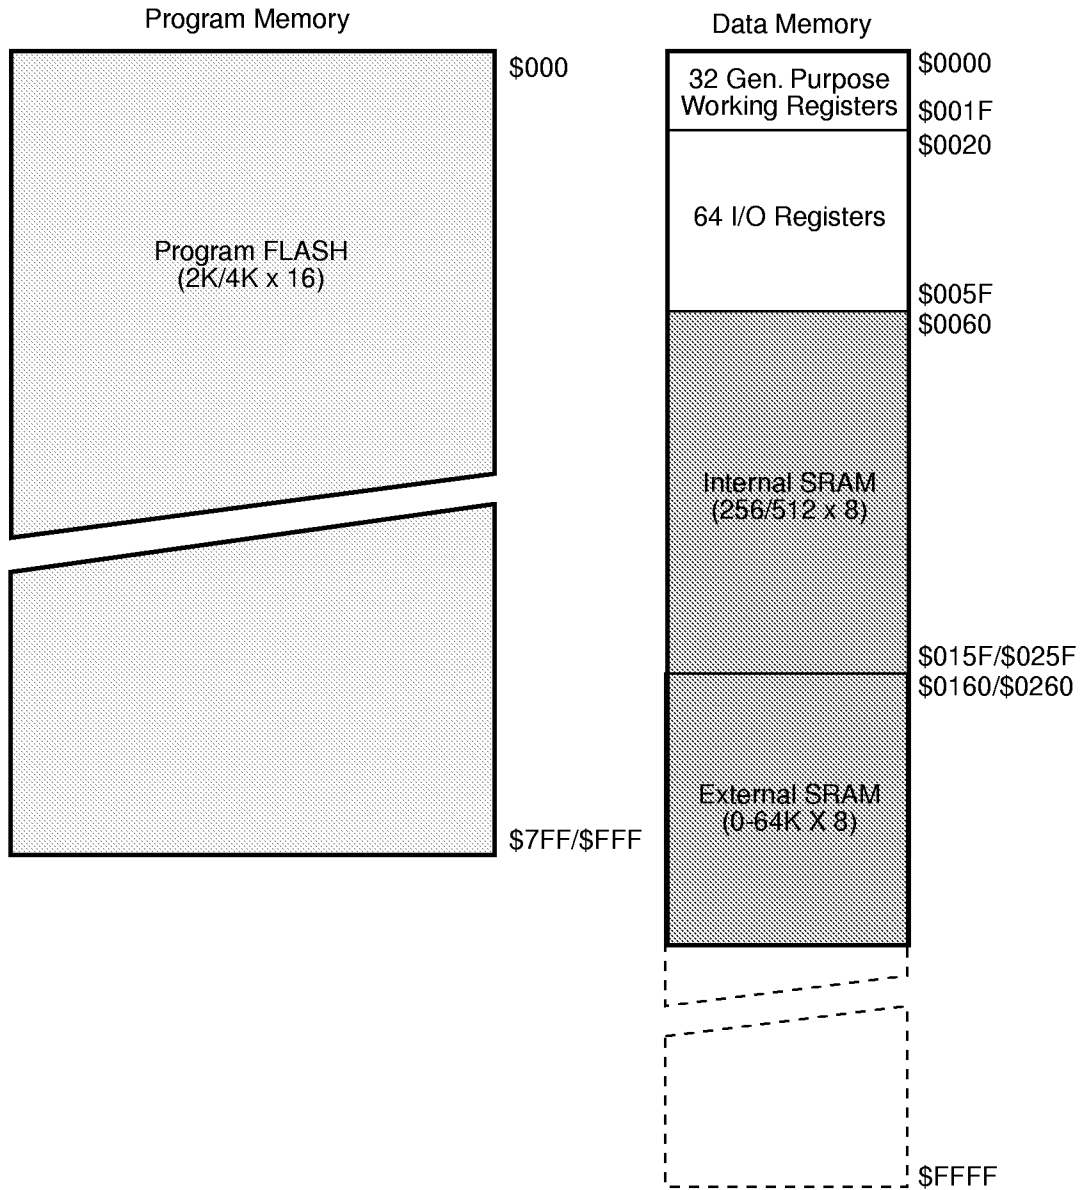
Program Memory

$000

Program FLASH
(2K/4K x 16)

$7FF/$FFF

Data Memory

32 Gen. Purpose Working Registers

$0000

$001F

$0020

64 I/O Registers

$005F

$0060

Internal SRAM
(256/512 x 8)

$015F/$025F

$0160/$0260

External SRAM
(0-64K X 8)

$FFFF